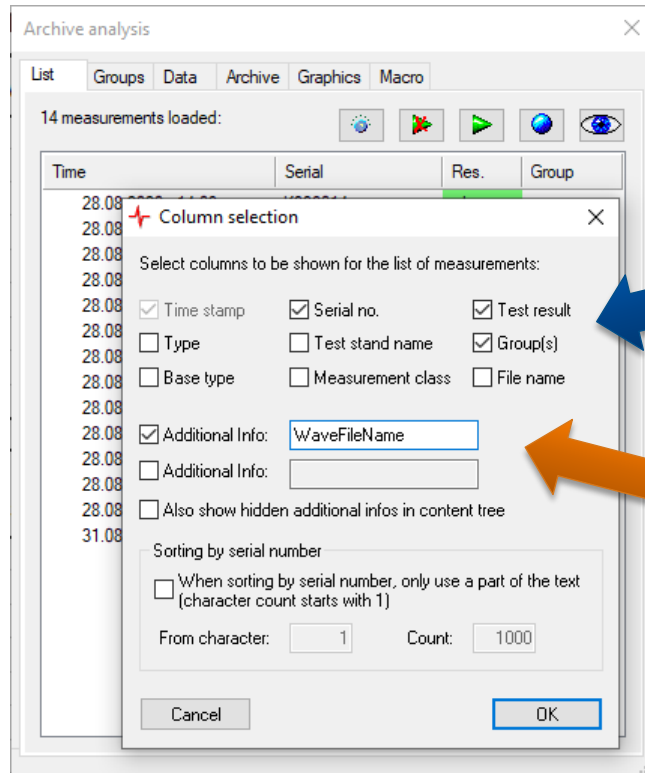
Archive analysis

List | Groups | Data | Archive | Graphics | Macro

14 measurements loaded:

| Time | Serial | Res. | Group |
|---|---|---|---|
| 28.08 | | | |
| 28.08 | | | |
| 28.08 | | | |
| 28.08 | | | |
| 28.08 | | | |
| 28.08 | | | |
| 28.08 | | | |
| 28.08 | | | |
| 28.08 | | | |
| 28.08 | | | |
| 28.08 | | | |
| 28.08 | | | |
| 28.08 | | | |
| 31.08 | | | |

Column selection

Select columns to be shown for the list of measurements:

Time stamp
Serial no.
Test result
Type
Test stand name
Group(s)
Base type
Measurement class
File name

Additional Info: WaveFileName
Additional Info:

Also show hidden additional infos in content tree

Sorting by serial number
When sorting by serial number, only use a part of the text (character count starts with 1)
From character: 1
Count: 1000

Cancel
OK